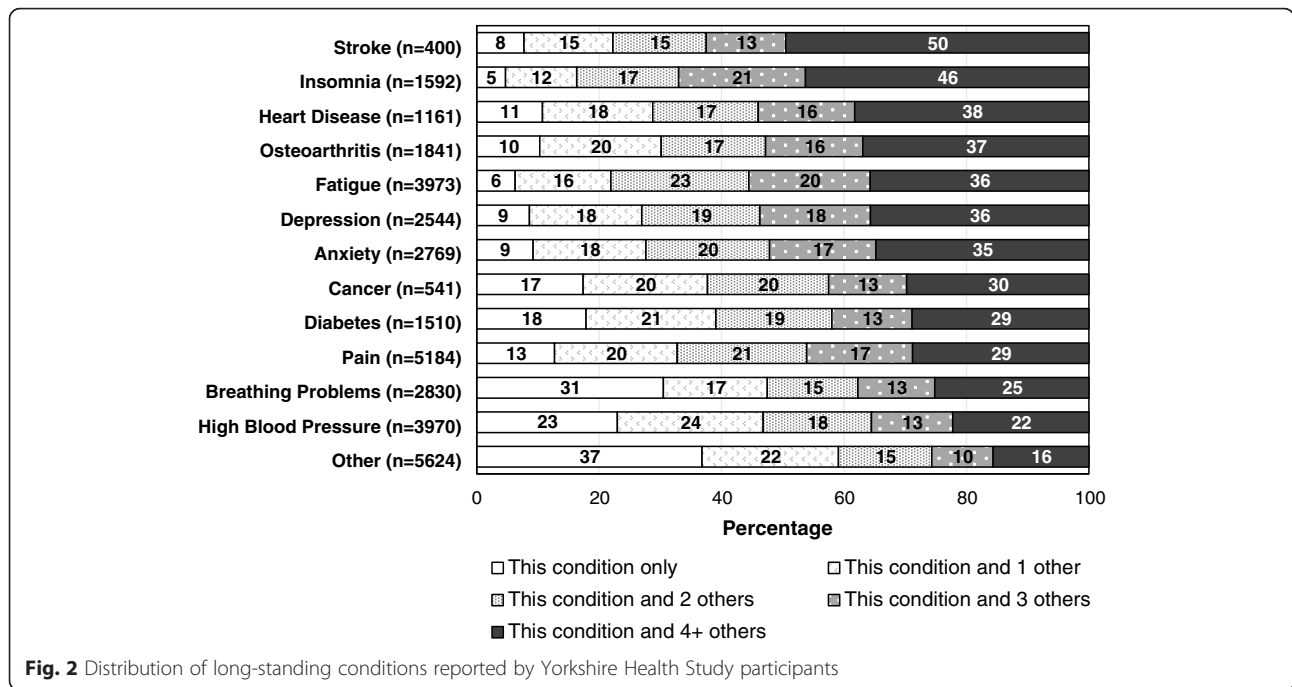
Stroke (n=400) 8 15 15 13 50
Insomnia (n=1592) 5 12 17 21 46
Heart Disease (n=1161) 11 18 17 16 38
Osteoarthritis (n=1841) 10 20 17 16 37
Fatigue (n=3973) 6 16 23 20 36
Depression (n=2544) 9 18 19 18 36
Anxiety (n=2769) 9 18 20 17 35
Cancer (n=541) 17 20 20 13 30
Diabetes (n=1510) 18 21 19 13 29
Pain (n=5184) 13 20 21 17 29
Breathing Problems (n=2830) 31 17 15 13 25
High Blood Pressure (n=3970) 23 24 18 13 22
Other (n=5624) 37 22 15 10 16

0 20 40 60 80 100

Percentage

This condition only
This condition and 1 other
This condition and 2 others
This condition and 3 others
This condition and 4+ others

Fig. 2 Distribution of long-standing conditions reported by Yorkshire Health Study participants